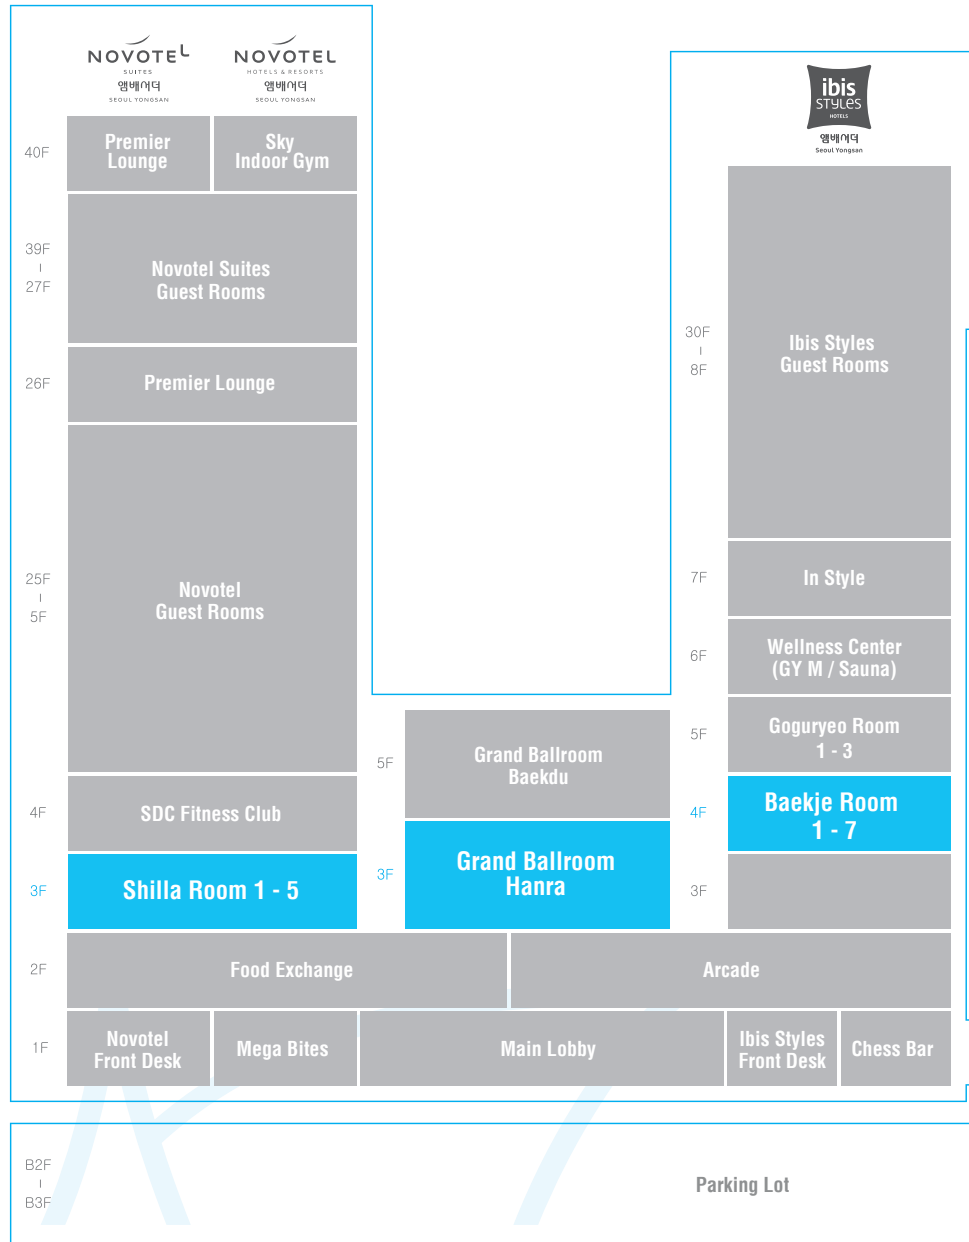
NOVOTEL SUITES 앰배서더 SEOUL YONGSAN

NOVOTEL HOTELS & RESORTS 앰배서더 SEOUL YONGSAN

ibis STYLES HOTELS 앰배서더 Seoul Yongsan

40F
Premier Lounge
Sky Indoor Gym

39F
|
27F
Novotel Suites Guest Rooms

26F
Premier Lounge

25F
|
5F
Novotel Guest Rooms

4F
SDC Fitness Club

3F
Shilla Room 1 - 5

5F
Grand Ballroom Baekdu

3F
Grand Ballroom Hanra

30F
|
8F
Ibis Styles Guest Rooms

7F
In Style

6F
Wellness Center (GY M / Sauna)

5F
Goguryeo Room 1 - 3

4F
Baekje Room 1 - 7

3F

2F
Food Exchange
Arcade

1F
Novotel Front Desk
Mega Bites
Main Lobby
Ibis Styles Front Desk
Chess Bar

B2F
|
B3F
Parking Lot